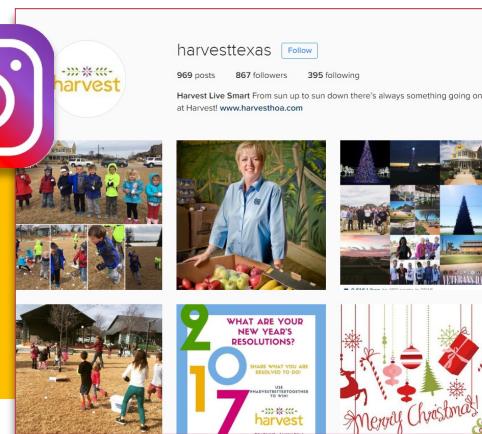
harvest

harvesttexas Follow

969 posts 867 followers 395 following

Harvest Live Smart From sun up to sun down there's always something going on at Harvest! www.harvesthoa.com

2017

WHAT ARE YOUR NEW YEAR'S RESOLUTIONS?

SHARE WHAT YOU ARE RESOLVED TO DO!

USE #HARVESTRESETSTOGETHER TO WIN!

harvest

Merry Christmas!